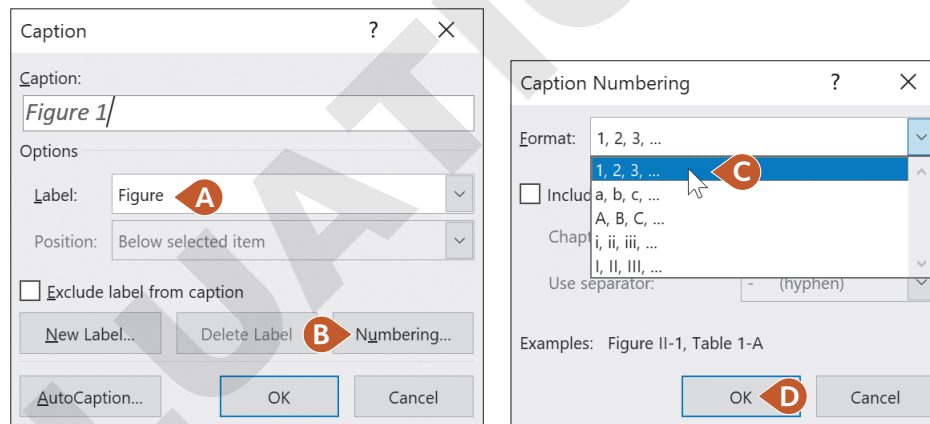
Caption ? X

Caption:

Figure 1

Options

Label: Figure A

Position: Below selected item

Exclude label from caption

New Label... Delete Label B Numbering...

AutoCaption... OK Cancel

Caption Numbering ? X

Format: 1, 2, 3, ...

1, 2, 3, ... C

a, b, c, ...

A, B, C, ...

i, ii, iii, ...

I, II, III, ...

Inclu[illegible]

Chapt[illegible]

Use separator: - (hyphen)

Examples: Figure II-1, Table 1-A

OK D Cancel